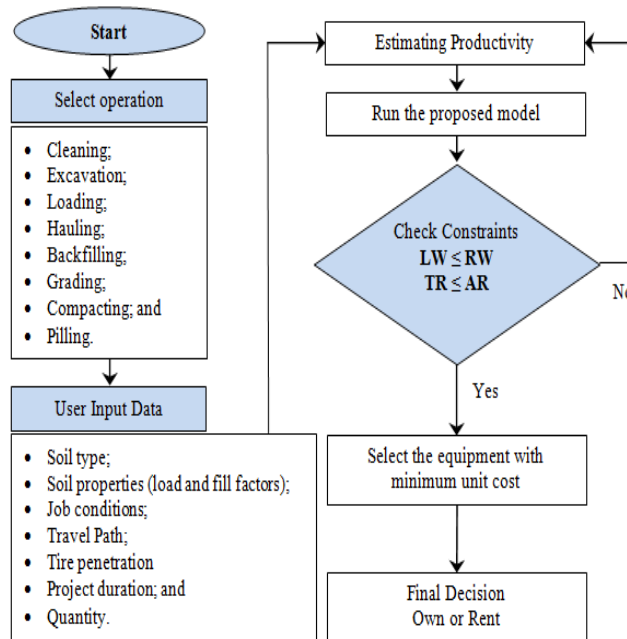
Start

Select operation

- Cleaning;
- Excavation;
- Loading;
- Hauling;
- Backfilling;
- Grading;
- Compacting; and
- Pilling.

User Input Data

- Soil type;
- Soil properties (load and fill factors);
- Job conditions;
- Travel Path;
- Tire penetration
- Project duration; and
- Quantity.

Estimating Productivity

Run the proposed model

Check Constraints
$LW \leq RW$
$TR \leq AR$

No

Yes

Select the equipment with minimum unit cost

Final Decision
Own or Rent